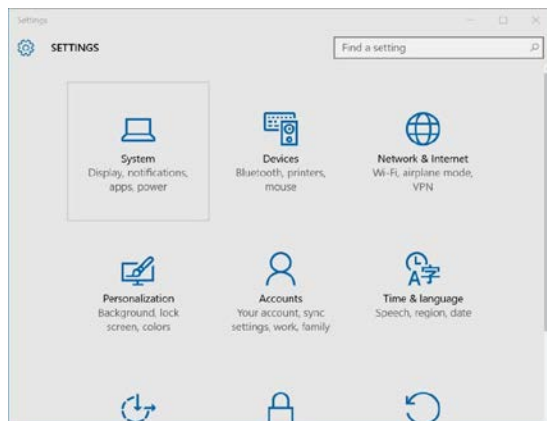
Settings

SETTINGS

Find a setting

System
Display, notifications, apps, power

Devices
Bluetooth, printers, mouse

Network & Internet
Wi-Fi, airplane mode, VPN

Personalization
Background, lock screen, colors

Accounts
Your account, sync settings, work, family

Time & language
Speech, region, date